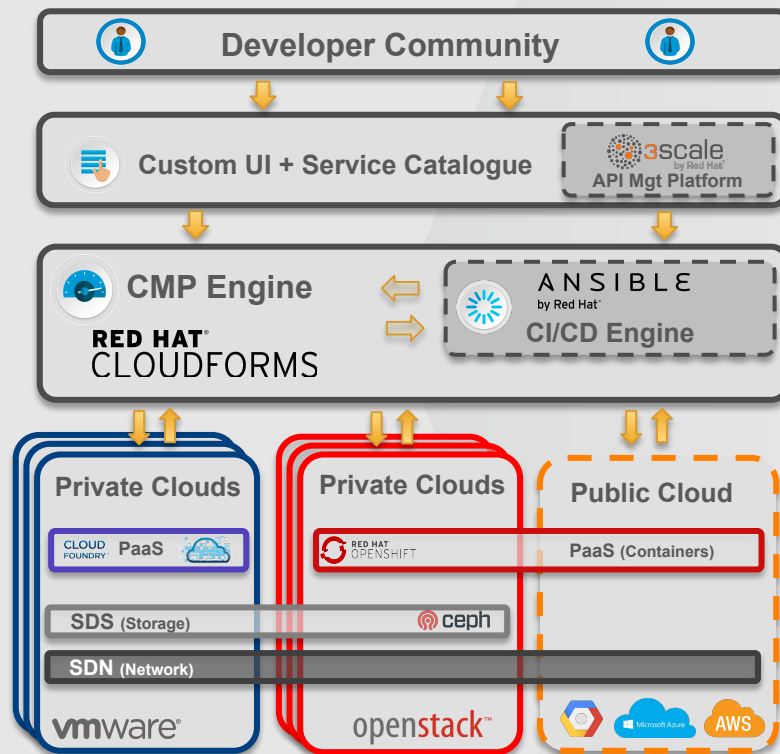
Developer Community

Custom UI + Service Catalogue

3scale by Red Hat
API Mgt Platform

CMP Engine

RED HAT®
CLOUDFORMS

ANSIBLE
by Red Hat®
CI/CD Engine

Private Clouds

CLOUD FOUNDRY PaaS

Private Clouds

RED HAT® OPENSHIFT

Public Cloud

PaaS (Containers)

SDS (Storage)

ceph

SDN (Network)

vmware®

openstack™

Microsoft Azure

AWS